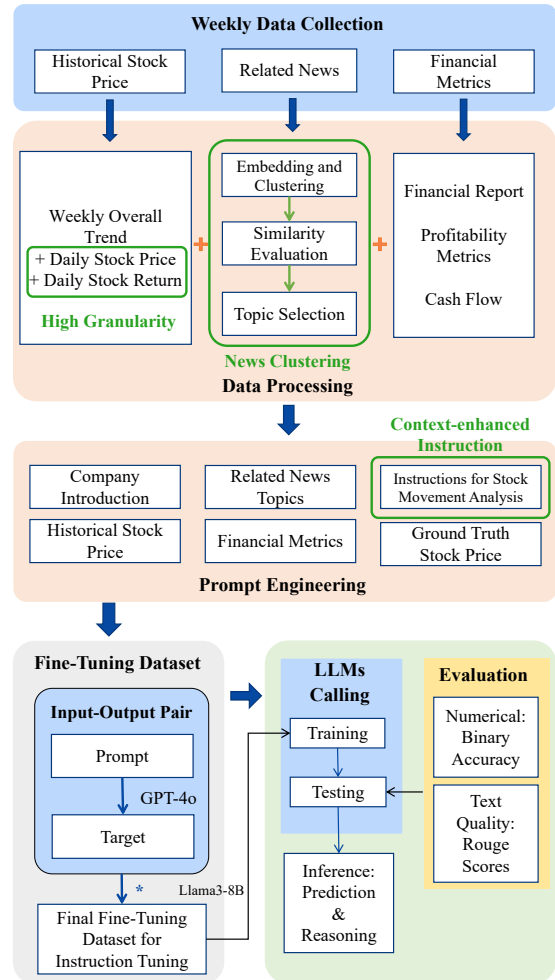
Weekly Data Collection

Historical Stock Price

Related News

Financial Metrics

Weekly Overall Trend
+ Daily Stock Price
+ Daily Stock Return

High Granularity

Embedding and Clustering

Similarity Evaluation

Topic Selection

News Clustering

Financial Report

Profitability Metrics

Cash Flow

Data Processing

Context-enhanced Instruction

Company Introduction

Related News Topics

Instructions for Stock Movement Analysis

Historical Stock Price

Financial Metrics

Ground Truth Stock Price

Prompt Engineering

Fine-Tuning Dataset

Input-Output Pair

Prompt

GPT-4o

Target

*

Llama3-8B

Final Fine-Tuning Dataset for Instruction Tuning

LLMs Calling

Training

Testing

Inference: Prediction & Reasoning

Evaluation

Numerical: Binary Accuracy

Text Quality: Rouge Scores